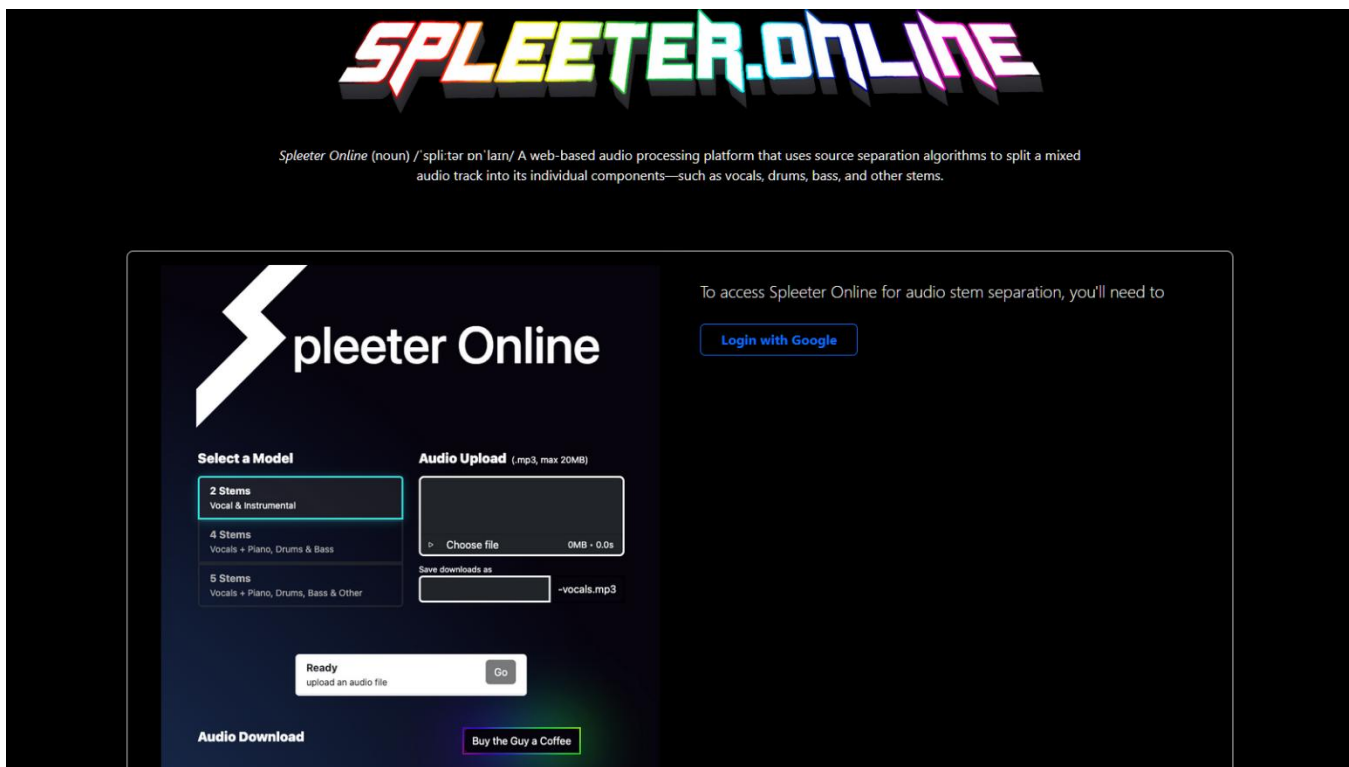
SPLEETER.ONLINE

*Spleeter Online* (noun) /ˈspliːtər ɒnˈlaɪn/ A web-based audio processing platform that uses source separation algorithms to split a mixed audio track into its individual components—such as vocals, drums, bass, and other stems.

Spleeter Online

Select a Model

2 Stems
Vocal & Instrumental

4 Stems
Vocals + Piano, Drums & Bass

5 Stems
Vocals + Piano, Drums, Bass & Other

Audio Upload (.mp3, max 20MB)

Choose file 0MB • 0.0s

Save downloads as

-vocals.mp3

Ready
upload an audio file

Go

Audio Download

Buy the Guy a Coffee

To access Spleeter Online for audio stem separation, you'll need to

Login with Google